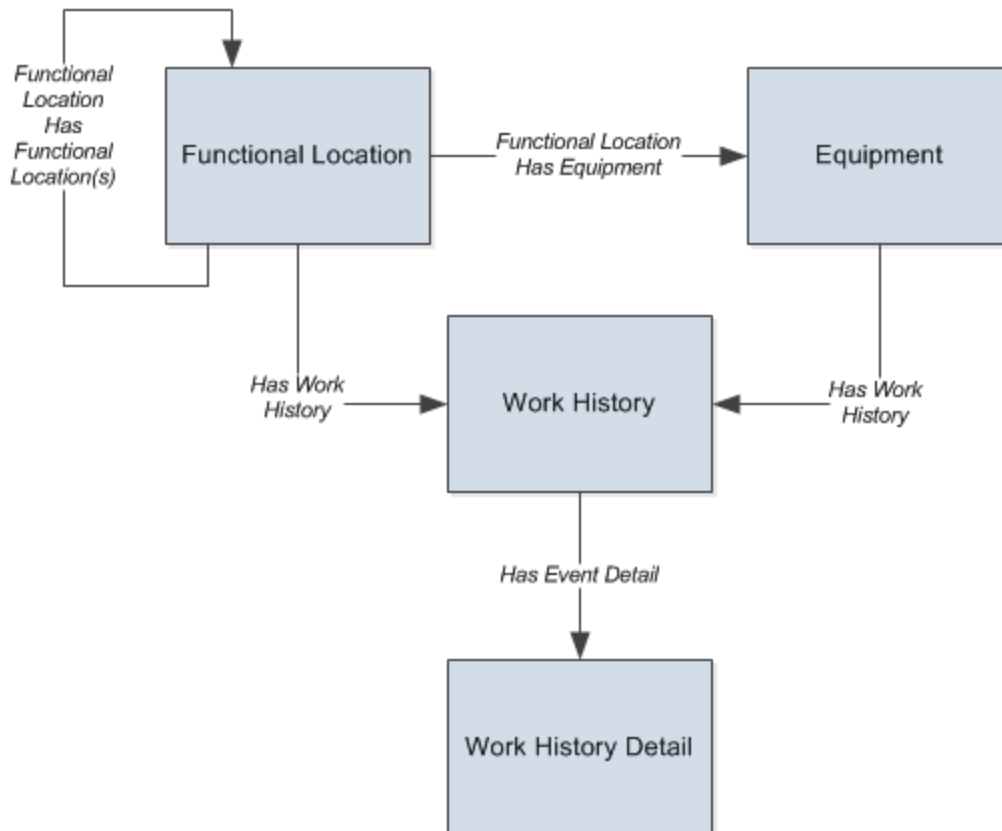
Functional Location Has Functional Location(s)

Functional Location

Functional Location Has Equipment

Equipment

Has Work History

Work History

Has Work History

Has Event Detail

Work History Detail